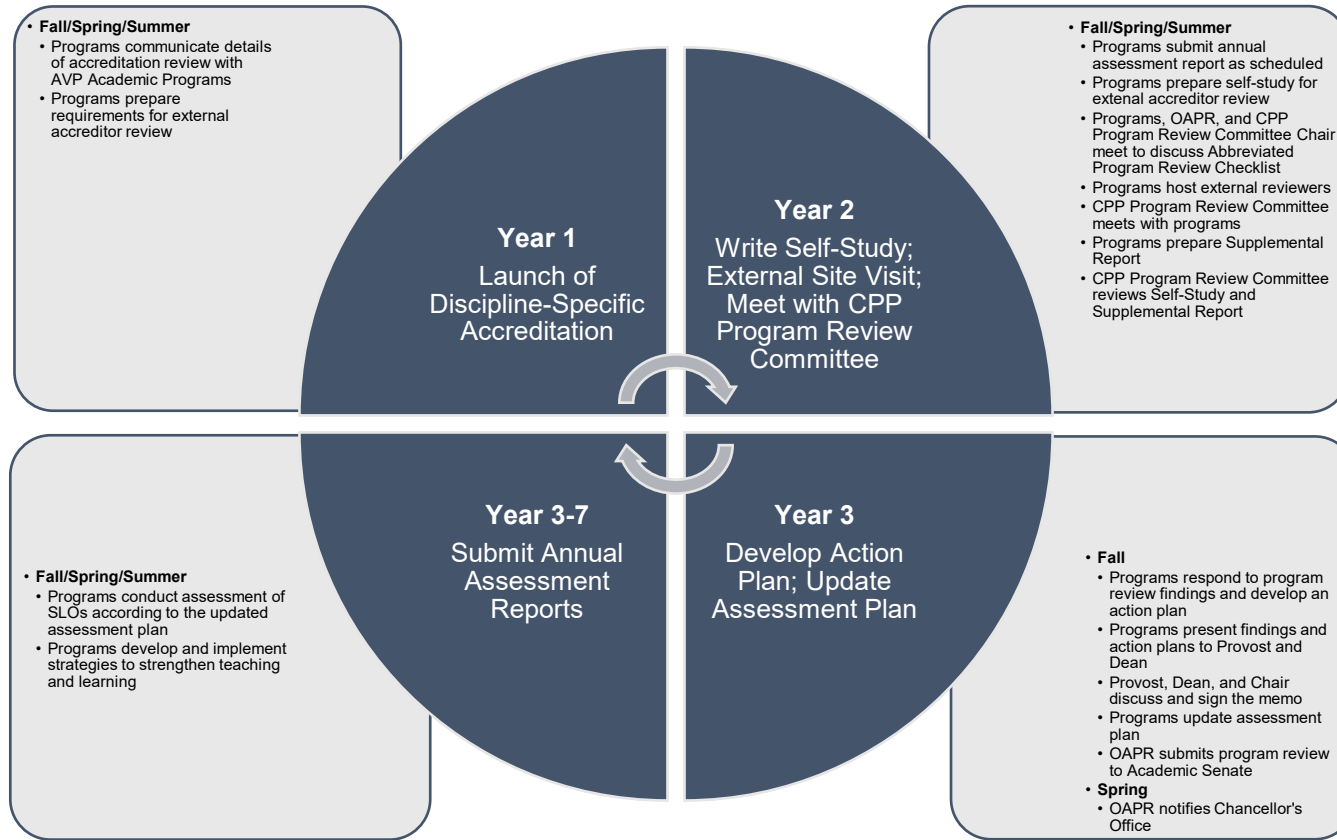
• **Fall/Spring/Summer**
  • Programs communicate details of accreditation review with AVP Academic Programs
  • Programs prepare requirements for external accreditor review

**Year 1**
Launch of Discipline-Specific Accreditation

**Year 2**
Write Self-Study; External Site Visit; Meet with CPP Program Review Committee

• **Fall/Spring/Summer**
  • Programs submit annual assessment report as scheduled
  • Programs prepare self-study for extenal accreditor review
  • Programs, OAPR, and CPP Program Review Committee Chair meet to discuss Abbreviated Program Review Checklist
  • Programs host external reviewers
  • CPP Program Review Committee meets with programs
  • Programs prepare Supplemental Report
  • CPP Program Review Committee reviews Self-Study and Supplemental Report

• **Fall/Spring/Summer**
  • Programs conduct assessment of SLOs according to the updated assessment plan
  • Programs develop and implement strategies to strengthen teaching and learning

**Year 3-7**
Submit Annual Assessment Reports

**Year 3**
Develop Action Plan; Update Assessment Plan

• **Fall**
  • Programs respond to program review findings and develop an action plan
  • Programs present findings and action plans to Provost and Dean
  • Provost, Dean, and Chair discuss and sign the memo
  • Programs update assessment plan
  • OAPR submits program review to Academic Senate
• **Spring**
  • OAPR notifies Chancellor's Office